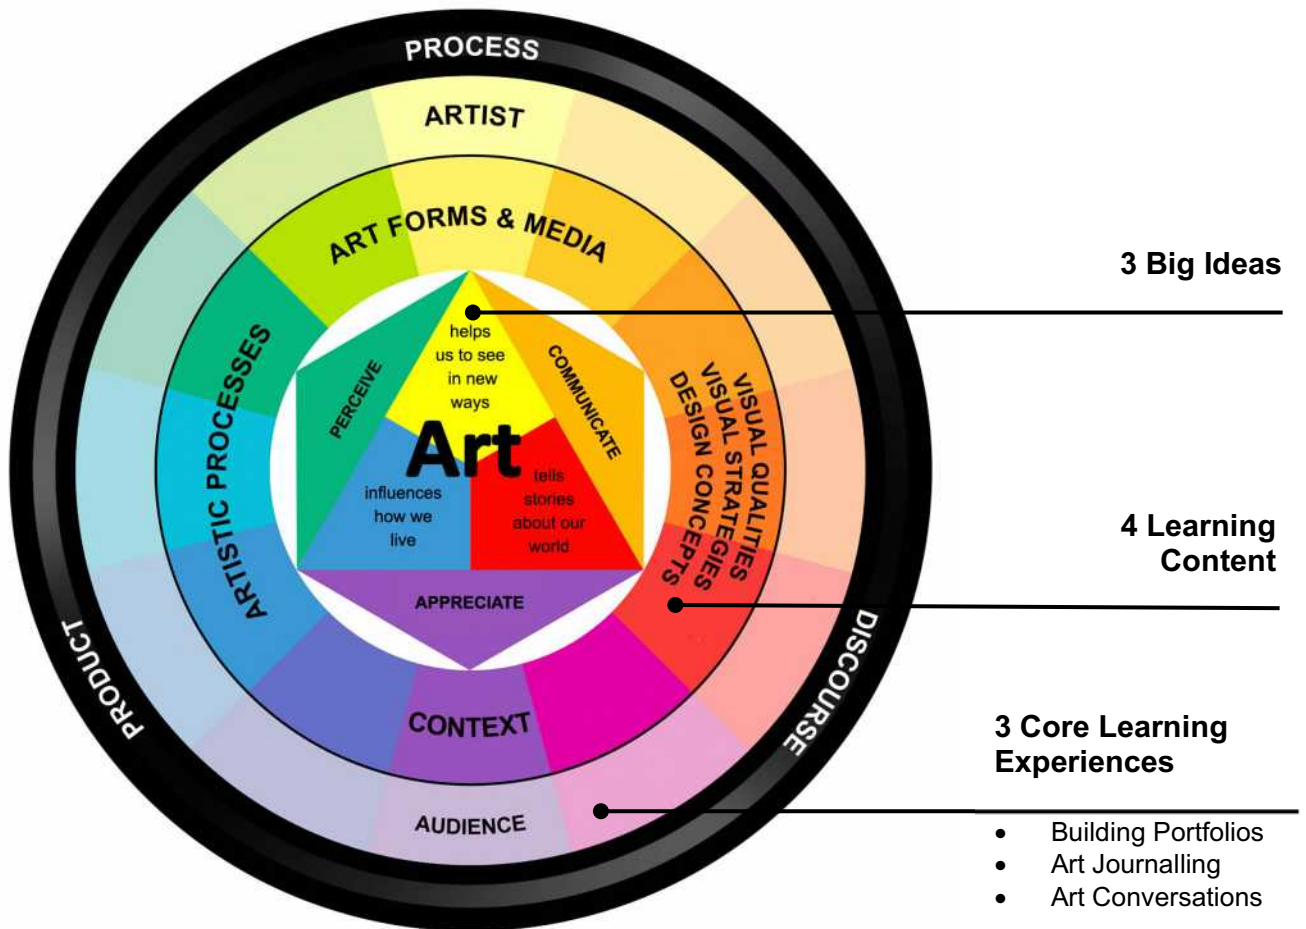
PROCESS

ARTIST

ART FORMS & MEDIA

ARTISTIC PROCESSES

VISUAL QUALITIES
VISUAL STRATEGIES
DESIGN CONCEPTS

PERCEIVE

helps us to see in new ways

COMMUNICATE

Art

influences how we live

tells stories about our world

APPRECIATE

CONTEXT

AUDIENCE

PRODUCT

DISCOURSE

3 Big Ideas

4 Learning Content

3 Core Learning Experiences

- Building Portfolios
- Art Journalling
- Art Conversations